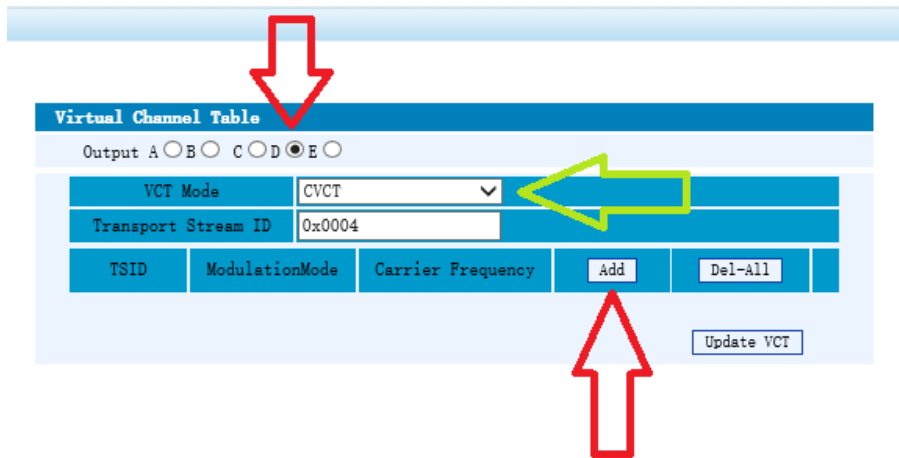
Virtual Channel Table

Output A B C D E

| VCT Mode | CVCT |
|---|---|
| Transport Stream ID | 0x0004 |

| TSID | ModulationMode | Carrier Frequency | Add | Del-All |
|---|---|---|---|---|

Update VCT